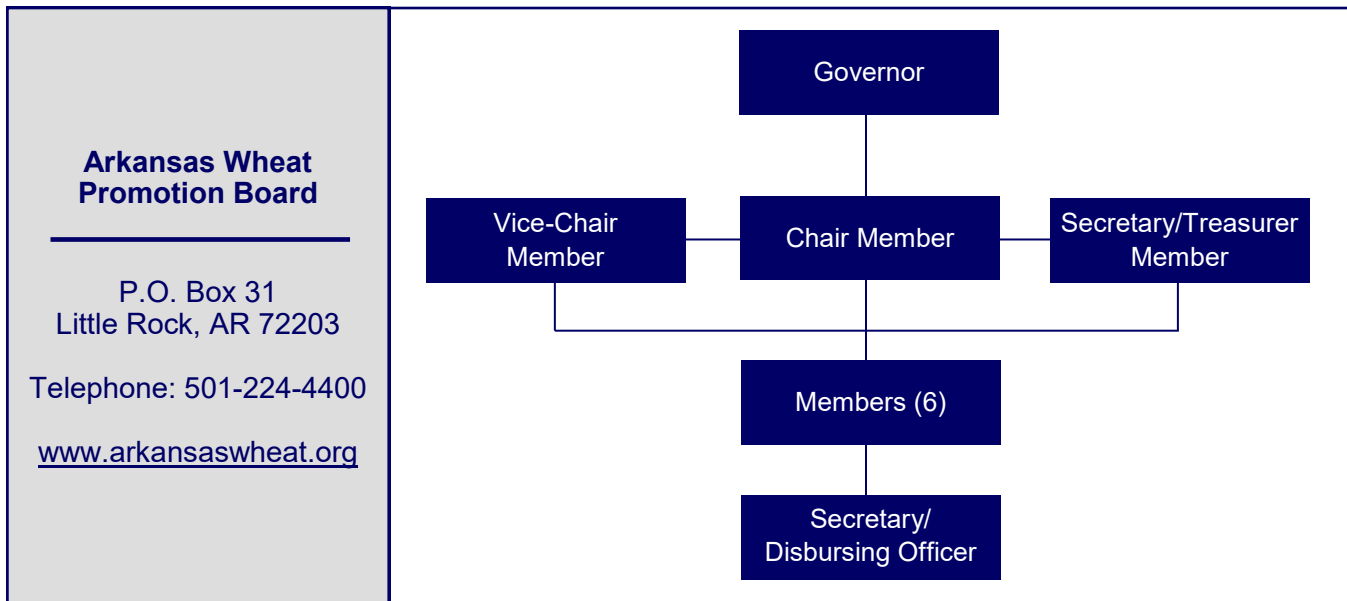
Arkansas Wheat Promotion Board

P.O. Box 31
Little Rock, AR 72203

Telephone: 501-224-4400

www.arkansaswheat.org

Governor

Vice-Chair Member

Chair Member

Secretary/Treasurer Member

Members (6)

Secretary/ Disbursing Officer